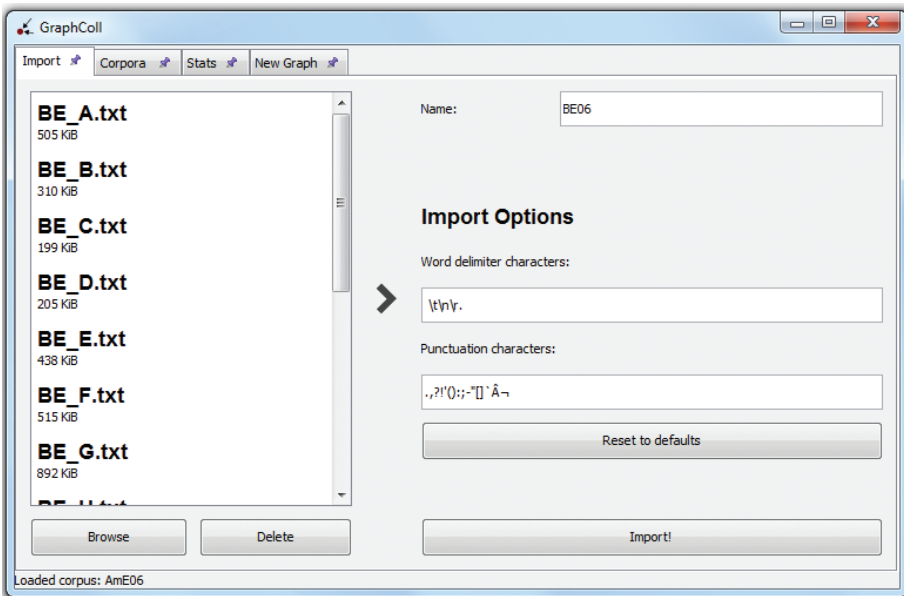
GraphColl

Import | Corpora | Stats | New Graph

BE_A.txt
505 KiB

BE_B.txt
310 KiB

BE_C.txt
199 KiB

BE_D.txt
205 KiB

BE_E.txt
438 KiB

BE_F.txt
515 KiB

BE_G.txt
892 KiB

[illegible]

Name: BE06

Import Options

Word delimiter characters:

\t\n\r.

Punctuation characters:

.,?!'():;-"[]`Â¬

Reset to defaults

Browse Delete

Import!

Loaded corpus: AmE06